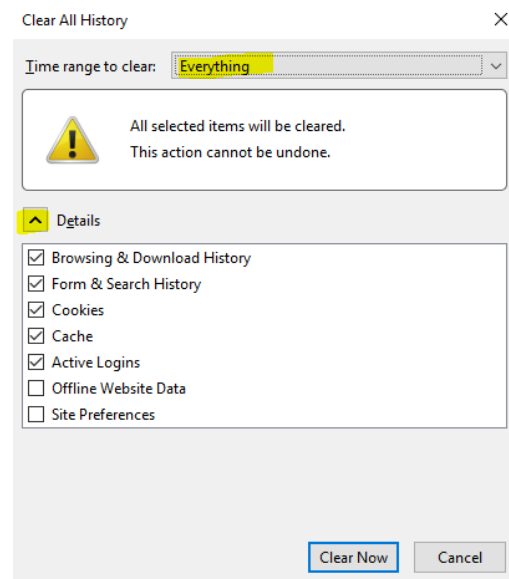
Clear All History

Time range to clear: Everything

All selected items will be cleared.
This action cannot be undone.

Details

Browsing & Download History
Form & Search History
Cookies
Cache
Active Logins
Offline Website Data
Site Preferences

Clear Now
Cancel